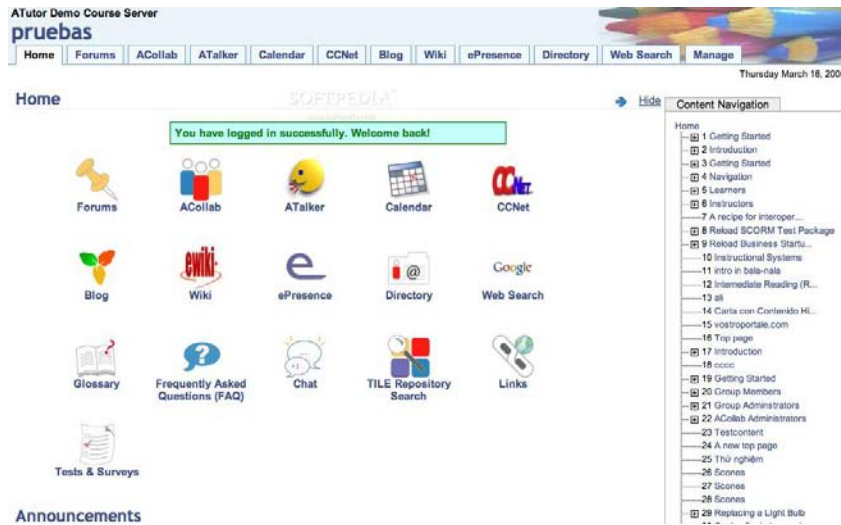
ATutor Demo Course Server

pruebas

Home | Forums | ACollab | ATalker | Calendar | CCNet | Blog | Wiki | ePresence | Directory | Web Search | Manage

Thursday March 18, 200

Home

SOFTPEDIA

Hide

You have logged in successfully. Welcome back!

Forums

ACollab

ATalker

Calendar

CCNet

Blog

Wiki

ePresence

Directory

Google

Web Search

Glossary

Frequently Asked Questions (FAQ)

Chat

TILE Repository Search

Links

Tests & Surveys

Announcements

Content Navigation

Home
1 Getting Started
2 Introduction
3 Getting Started
4 Navigation
5 Learners
6 Instructors
7 A recipe for interoper...
8 Reload SCORM Test Package
9 Reload Business Startu...
10 Instructional Systems
11 intro in bala-nala
12 Intermediate Reading (R...
13 ali
14 Carta con Contenido Hi...
15 vostroportale.com
16 Top page
17 Introduction
18 cccc
19 Getting Started
20 Group Members
21 Group Adminstrators
22 ACollab Administrators
23 Testcontent
24 A new top page
25 Thử nghiệm
26 Scones
27 Scones
28 Scones
29 Replacing a Light Bulb